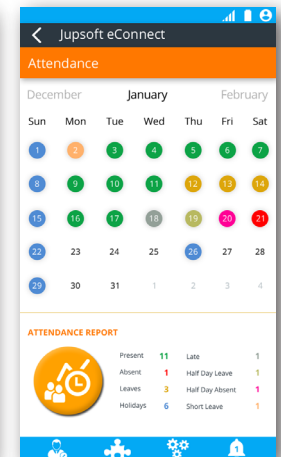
Jupsoft eConnect

Attendance

December January February

| Sun | Mon | Tue | Wed | Thu | Fri | Sat |
|---|---|---|---|---|---|---|
| 1 | 2 | 3 | 4 | 5 | 6 | 7 |
| 8 | 9 | 10 | 11 | 12 | 13 | 14 |
| 15 | 16 | 17 | 18 | 19 | 20 | 21 |
| 22 | 23 | 24 | 25 | 26 | 27 | 28 |
| 29 | 30 | 31 | 1 | 2 | 3 | 4 |

ATTENDANCE REPORT

| | | | |
|---|---|---|---|
| Present | 11 | Late | 1 |
| Absent | 1 | Half Day Leave | 1 |
| Leaves | 3 | Half Day Absent | 1 |
| Holidays | 6 | Short Leave | 1 |